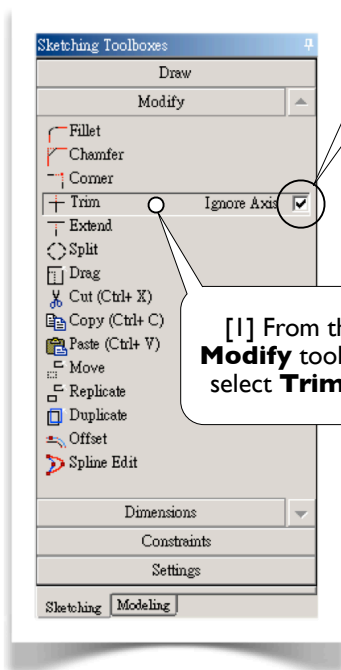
Sketching Toolboxes

Draw

Modify

Fillet

Chamfer

Corner

Trim

Ignore Axis

Extend

Split

Drag

Cut (Ctrl+ X)

Copy (Ctrl+ C)

Paste (Ctrl+ V)

Move

Replicate

Duplicate

Offset

Spline Edit

Dimensions

Constraints

Settings

Sketching Modeling

[1] From th
**Modify** tool
select **Trim**